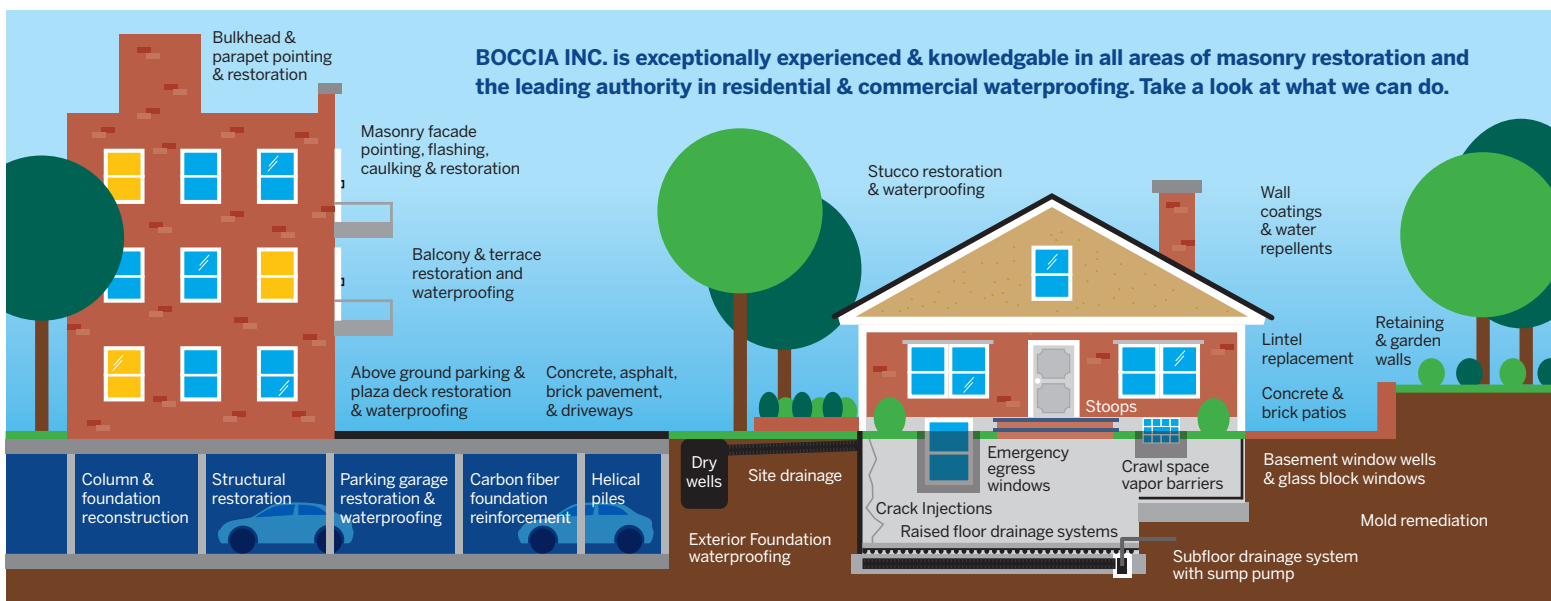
BOCCIA INC. is exceptionally experienced & knowledgable in all areas of masonry restoration and the leading authority in residential & commercial waterproofing. Take a look at what we can do.

Bulkhead & parapet pointing & restoration

Masonry facade pointing, flashing, caulking & restoration

Balcony & terrace restoration and waterproofing

Above ground parking & plaza deck restoration & waterproofing

Concrete, asphalt, brick pavement, & driveways

Stucco restoration & waterproofing

Wall coatings & water repellents

Retaining & garden walls

Lintel replacement

Concrete & brick patios

Stoops

Column & foundation reconstruction

Structural restoration

Parking garage restoration & waterproofing

Carbon fiber foundation reinforcement

Helical piles

Dry wells

Site drainage

Emergency egress windows

Crawl space vapor barriers

Basement window wells & glass block windows

Crack Injections

Raised floor drainage systems

Mold remediation

Exterior Foundation waterproofing

Subfloor drainage system with sump pump